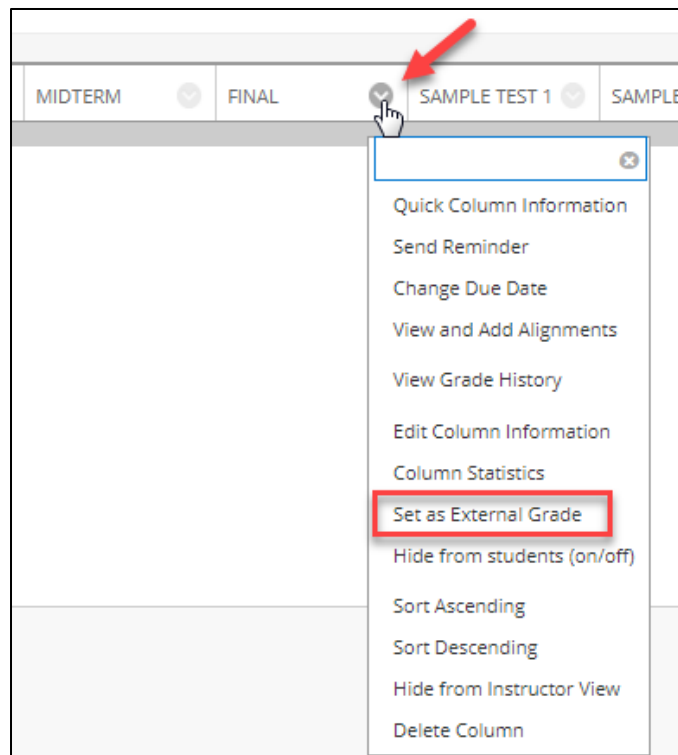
MIDTERM

FINAL

SAMPLE TEST 1

SAMPLE

Quick Column Information
Send Reminder
Change Due Date
View and Add Alignments
View Grade History
Edit Column Information
Column Statistics
Set as External Grade
Hide from students (on/off)
Sort Ascending
Sort Descending
Hide from Instructor View
Delete Column